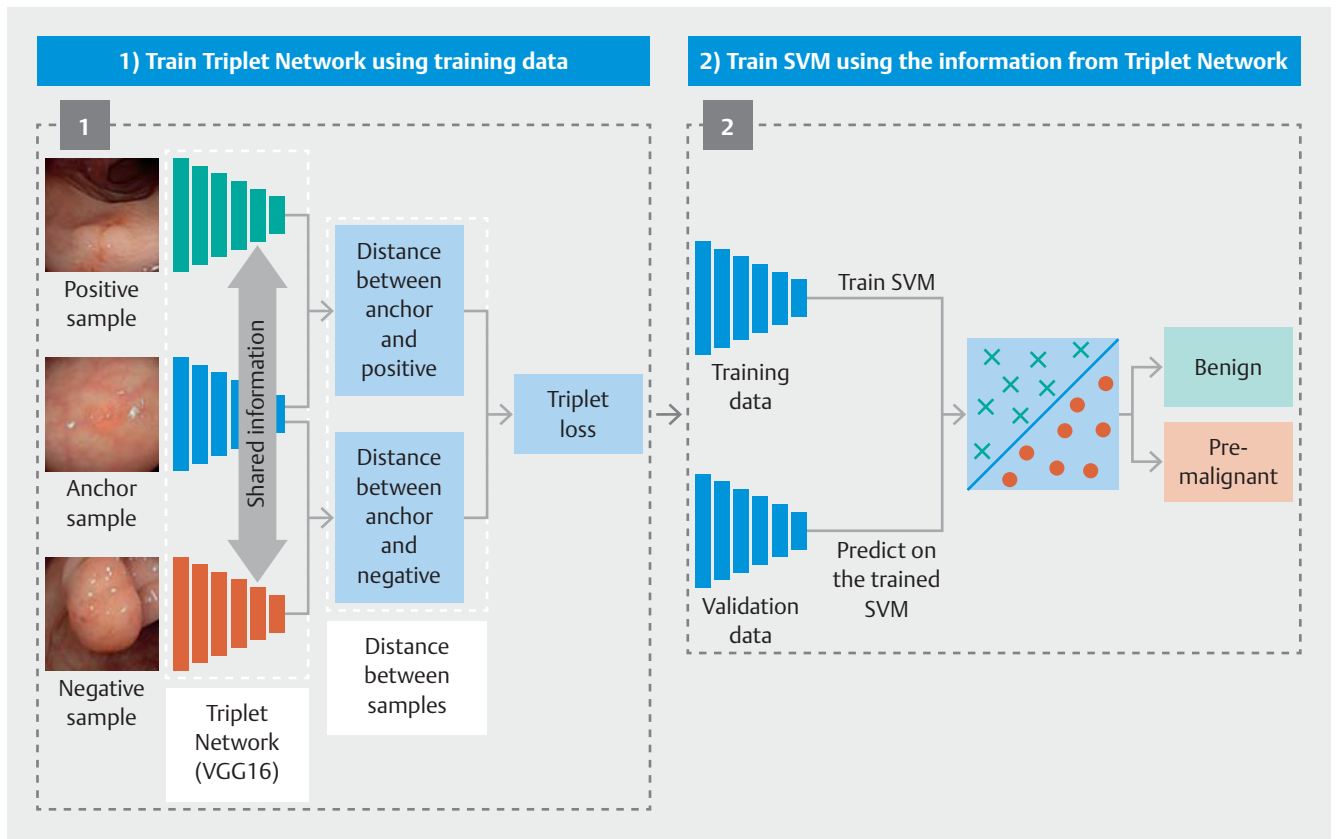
1) Train Triplet Network using training data

2) Train SVM using the information from Triplet Network

1

Positive sample

Anchor sample

Negative sample

Shared information

Distance between anchor and positive

Distance between anchor and negative

Triplet loss

Triplet Network (VGG16)

Distance between samples

2

Training data

Train SVM

Validation data

Predict on the trained SVM

Benign

Pre-malignant